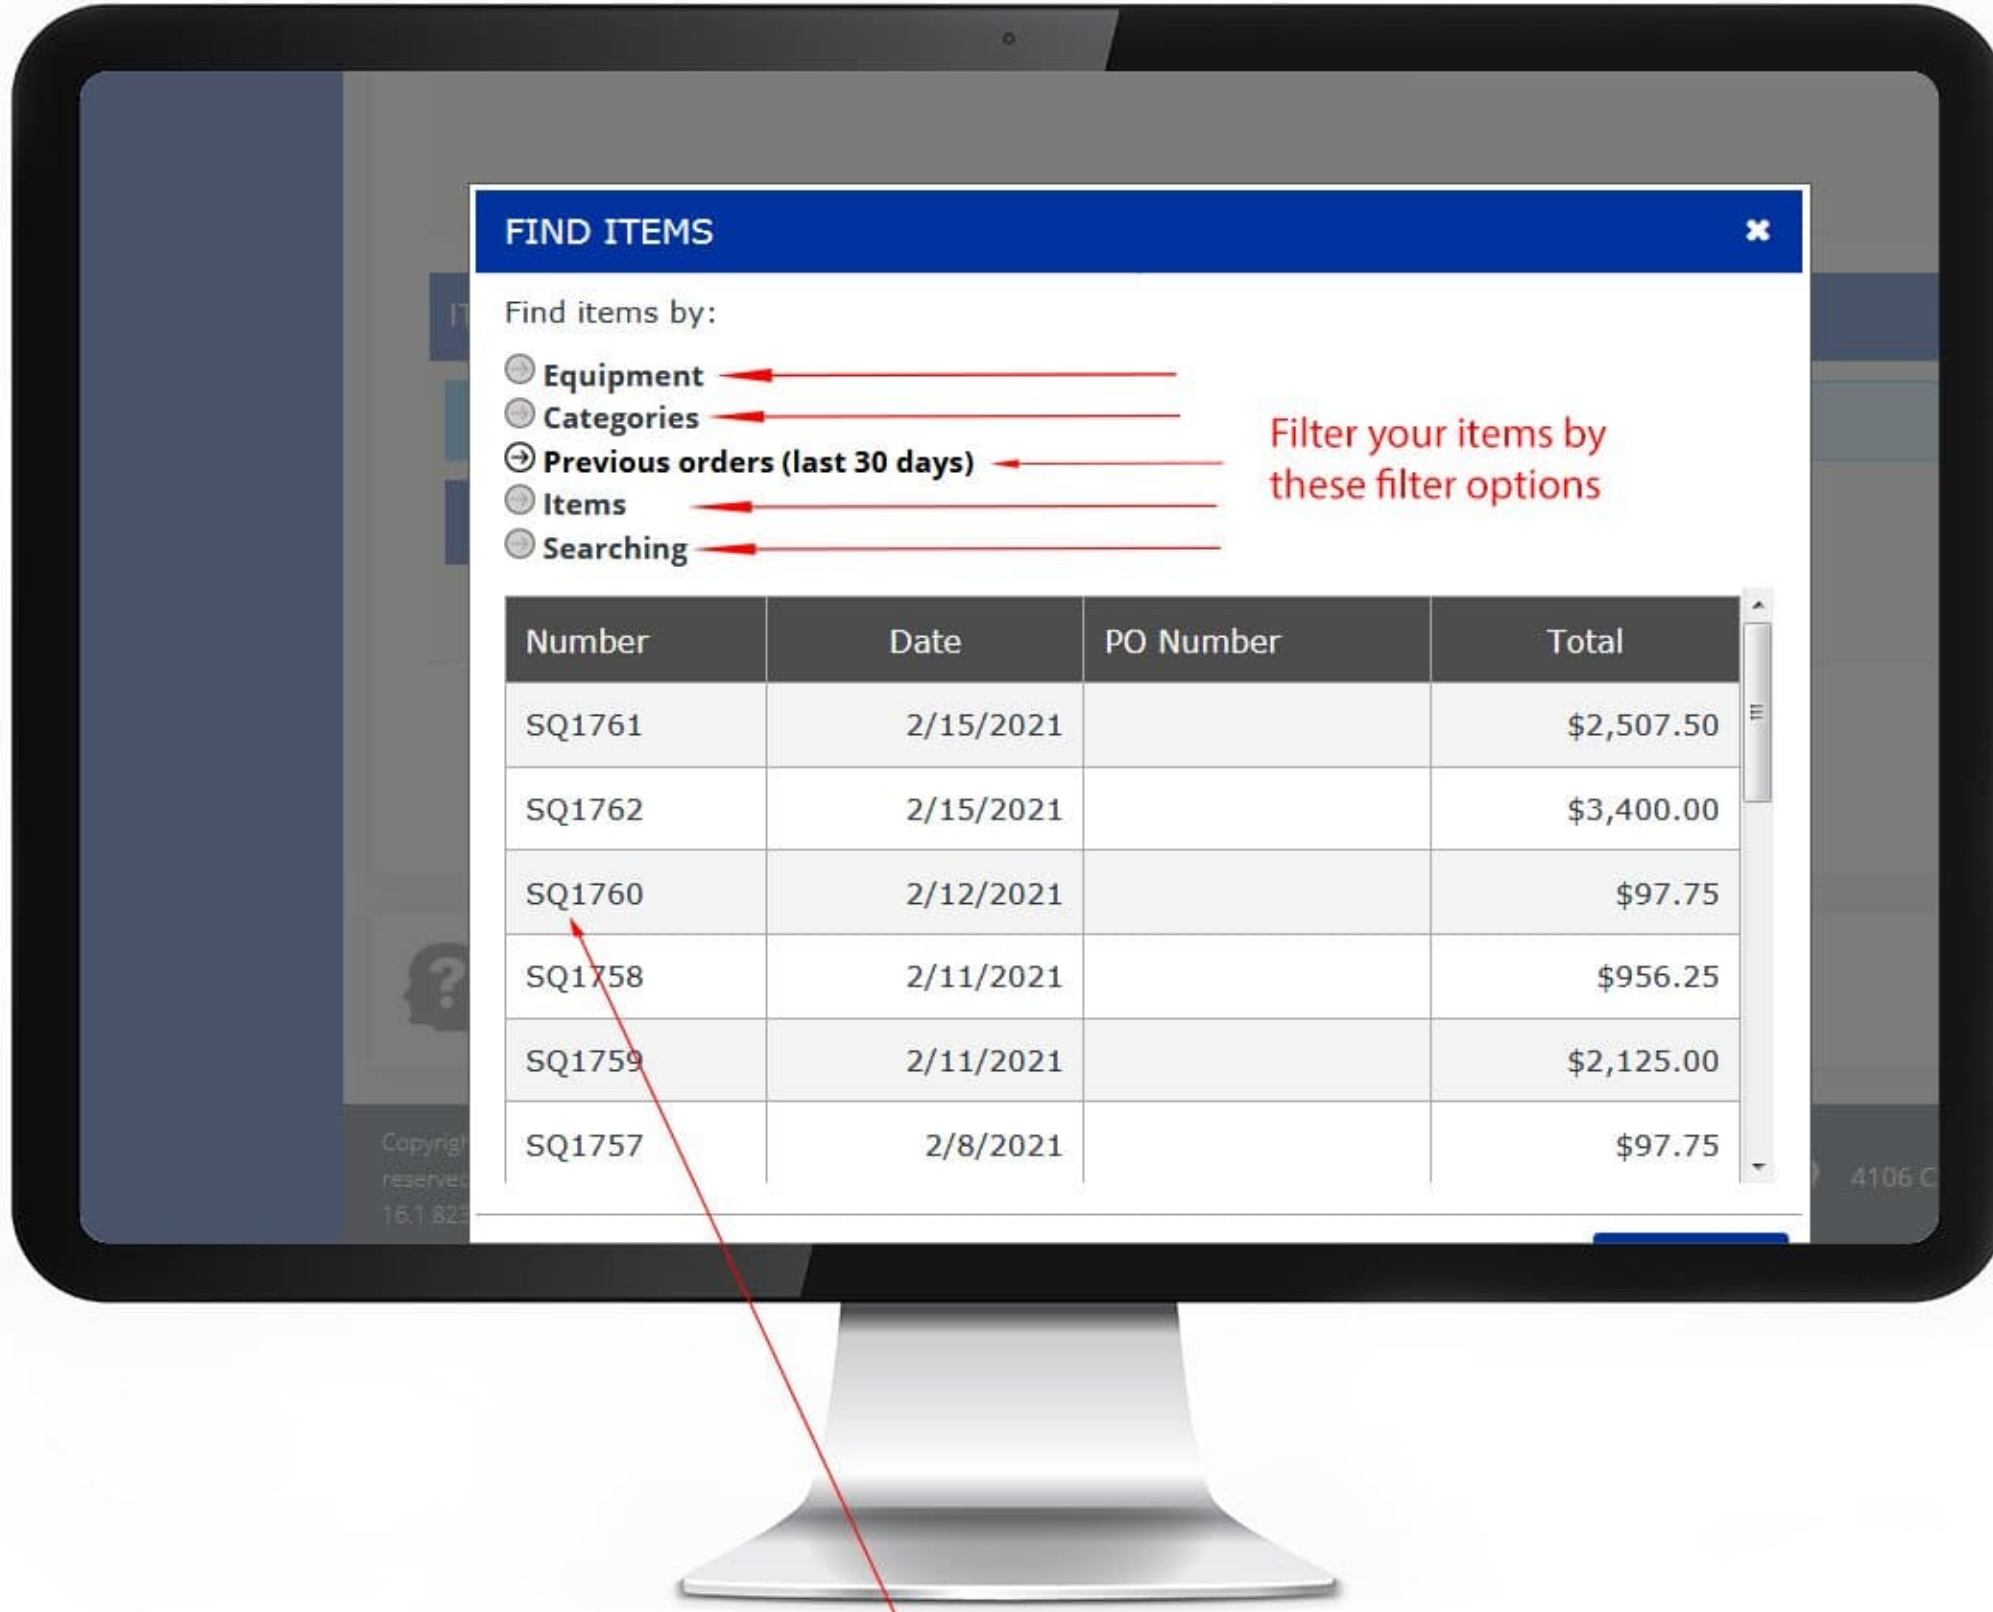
FIND ITEMS

Find items by:

Equipment
Categories
Previous orders (last 30 days)
Items
Searching

Filter your items by these filter options

| Number | Date | PO Number | Total |
|---|---|---|---|
| SQ1761 | 2/15/2021 | | $2,507.50 |
| SQ1762 | 2/15/2021 | | $3,400.00 |
| SQ1760 | 2/12/2021 | | $97.75 |
| SQ1758 | 2/11/2021 | | $956.25 |
| SQ1759 | 2/11/2021 | | $2,125.00 |
| SQ1757 | 2/8/2021 | | $97.75 |

Copyrig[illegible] reserve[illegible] 16.1.82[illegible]

4106 C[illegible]